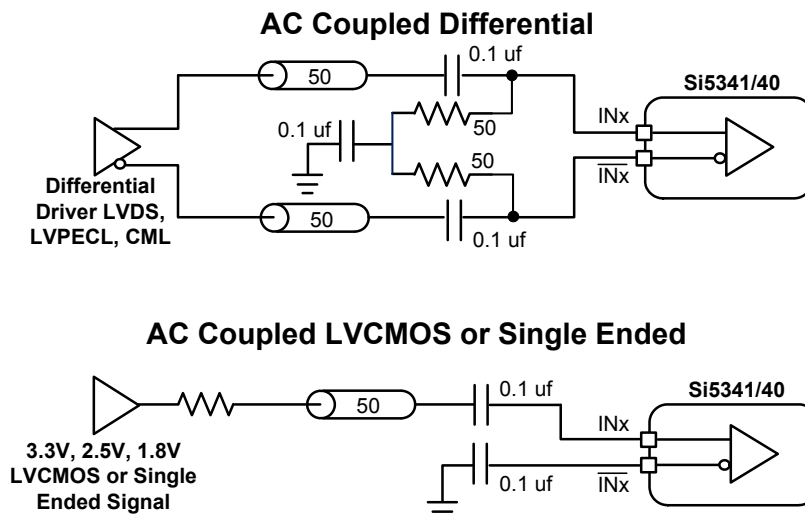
AC Coupled Differential

0.1 uf

50

Si5341/40

0.1 uf

50

INx

50

$\overline{INx}$

Differential Driver LVDS, LVPECL, CML

50

0.1 uf

AC Coupled LVCMOS or Single Ended

0.1 uf

50

Si5341/40

INx

3.3V, 2.5V, 1.8V LVCMOS or Single Ended Signal

0.1 uf

$\overline{INx}$